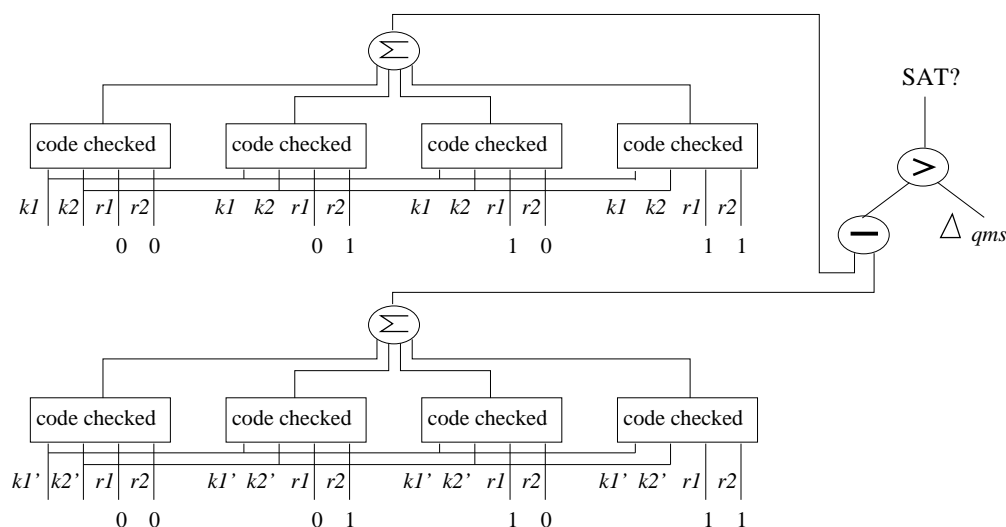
$\Sigma$

SAT?

code checked
code checked
code checked
code checked

$>$

k1 k2 r1 r2
0 0
k1 k2 r1 r2
0 1
k1 k2 r1 r2
1 0
k1 k2 r1 r2
1 1

$-$

$\Delta_{qms}$

$\Sigma$

code checked
code checked
code checked
code checked

k1' k2' r1 r2
0 0
k1' k2' r1 r2
0 1
k1' k2' r1 r2
1 0
k1' k2' r1 r2
1 1